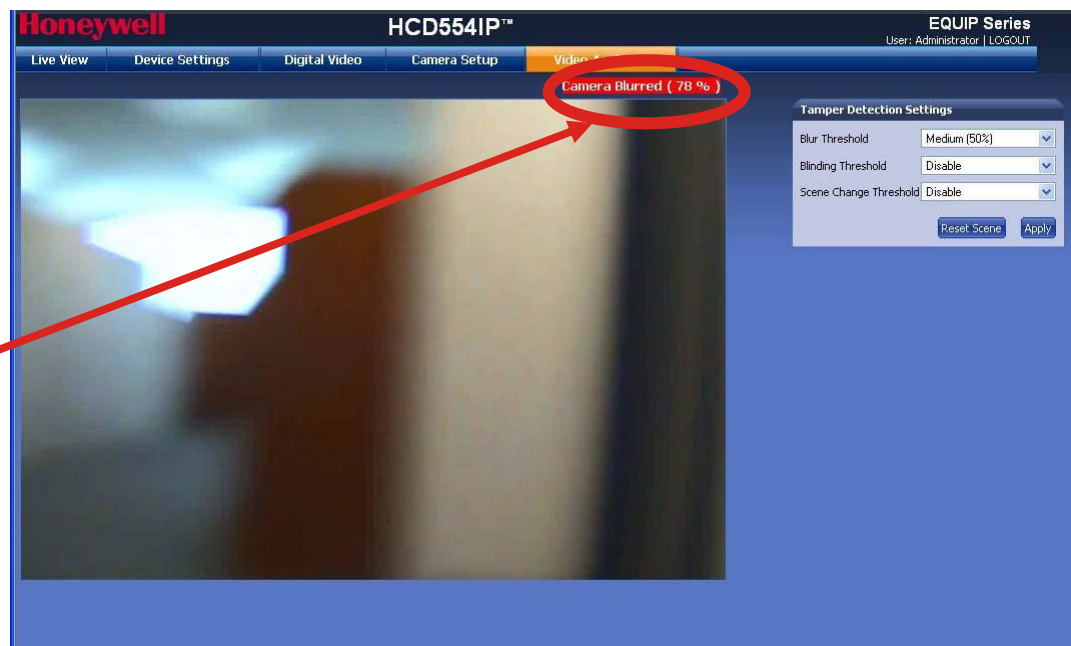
Honeywell

HCD554IP™

EQUIP Series

User: Administrator | LOGOUT

Live View

Device Settings

Digital Video

Camera Setup

Video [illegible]

Camera Blurred ( 78 % )

Tamper Detection Settings

Blur Threshold

Medium (50%)

Blinding Threshold

Disable

Scene Change Threshold

Disable

Reset Scene

Apply